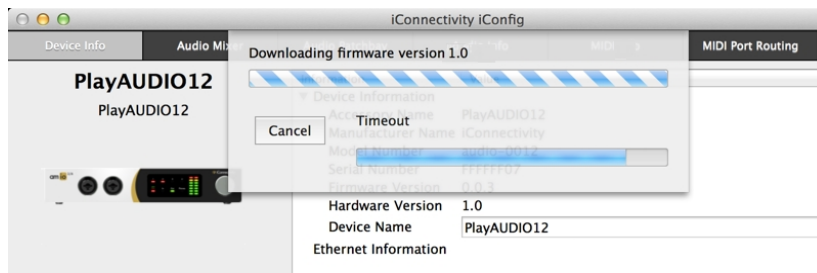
iConnectivity iConfig

Device Info
Audio Mix
MIDI
MIDI Port Routing

PlayAUDIO12
PlayAUDIO12

Downloading firmware version 1.0

Cancel
Timeout

▼ Device Information
Accessory Name PlayAUDIO12
Manufacturer Name iConnectivity
Model Number audio-0012
Serial Number FFFFFF07
Firmware Version 0.0.3
Hardware Version 1.0
Device Name PlayAUDIO12
Ethernet Information